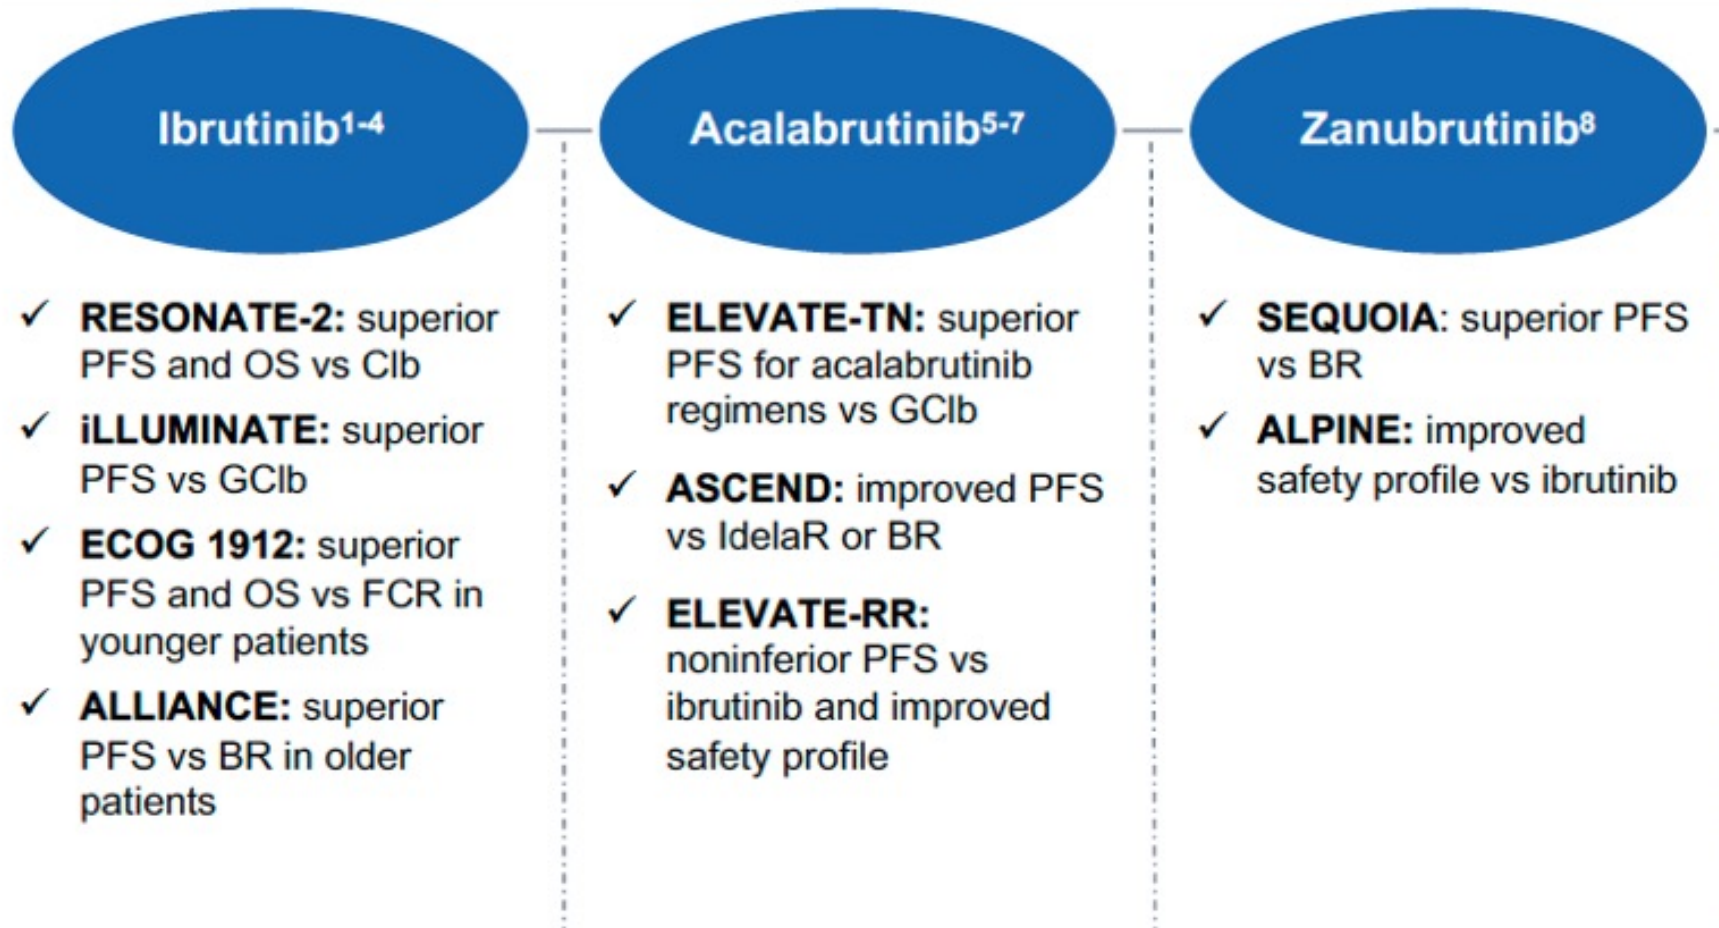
Ibrutinib$^{1-4}$

✓ **RESONATE-2:** superior PFS and OS vs Clb

✓ **iLLUMINATE:** superior PFS vs GClb

✓ **ECOG 1912:** superior PFS and OS vs FCR in younger patients

✓ **ALLIANCE:** superior PFS vs BR in older patients

Acalabrutinib$^{5-7}$

✓ **ELEVATE-TN:** superior PFS for acalabrutinib regimens vs GClb

✓ **ASCEND:** improved PFS vs IdelaR or BR

✓ **ELEVATE-RR:** noninferior PFS vs ibrutinib and improved safety profile

Zanubrutinib$^{8}$

✓ **SEQUOIA**: superior PFS vs BR

✓ **ALPINE:** improved safety profile vs ibrutinib